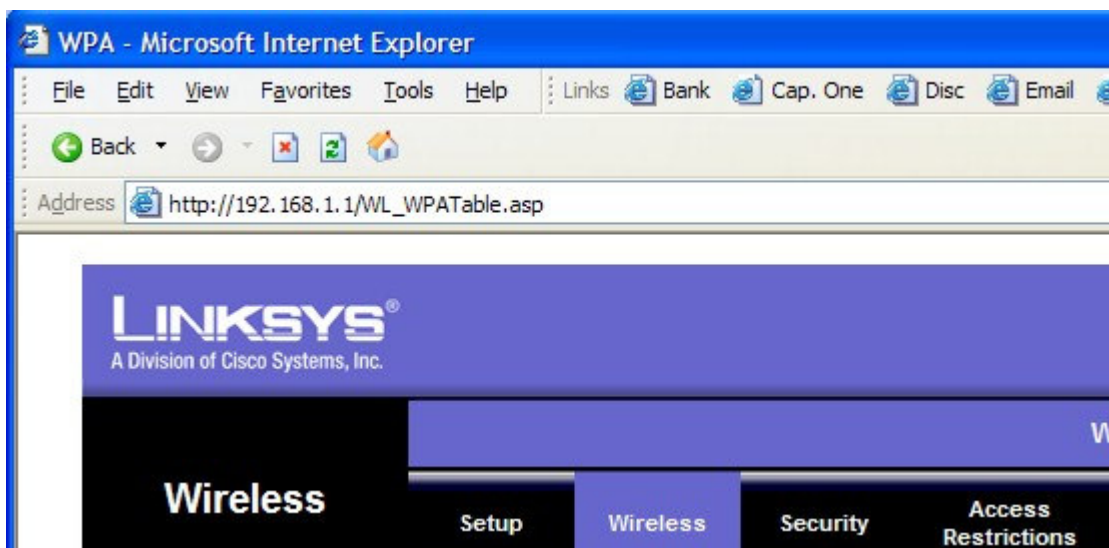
WPA - Microsoft Internet Explorer

File Edit View Favorites Tools Help

Links Bank Cap. One Disc Email

Back

Address http://192.168.1.1/WL_WPATable.asp

LINKSYS®
A Division of Cisco Systems, Inc.

W

Wireless

Setup Wireless Security Access Restrictions